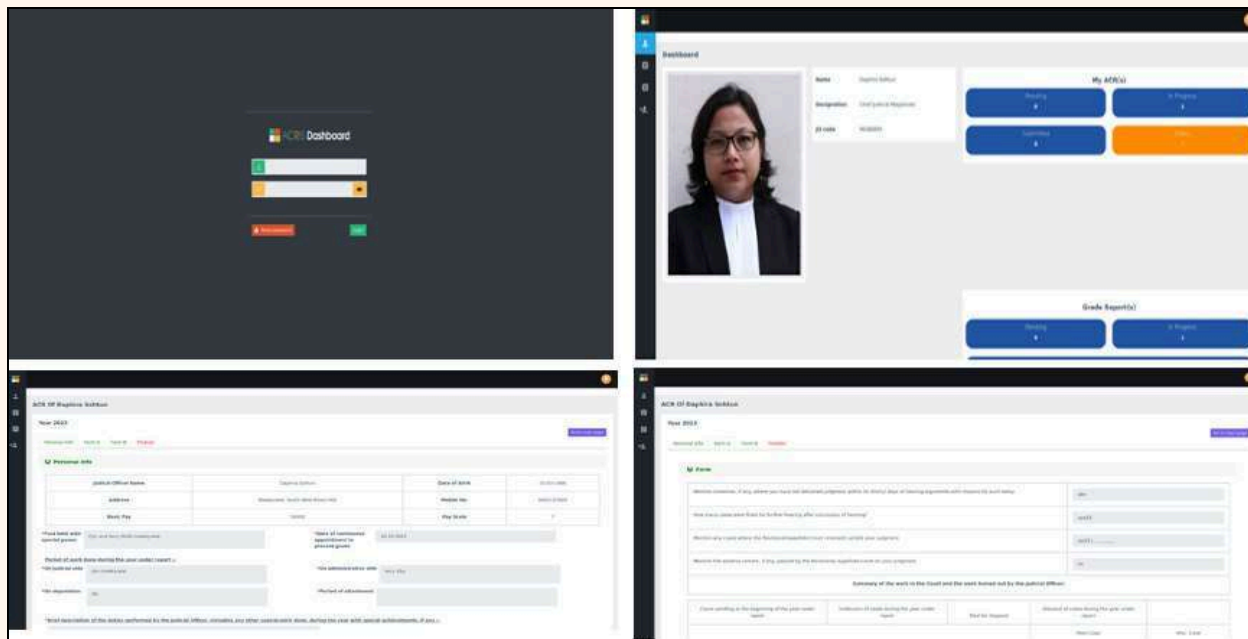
ACRS Dashboard

Dashboard

Name
Designation
JO code

My ACR(s)

Pending
In Progress
Submitted

Grade Report(s)

Pending
In Progress

ACR Of Dagshira Sohkhun

Year 2023

Personal Info

Judicial Officer Name
Date of birth
Address
Mobile No
Basic Pay
Pay Scale

Period of work done during the year under report

ACR Of Dagshira Sohkhun

Year 2023

Form

Summary of the work in the Court and the work turned out by the Judicial Officer